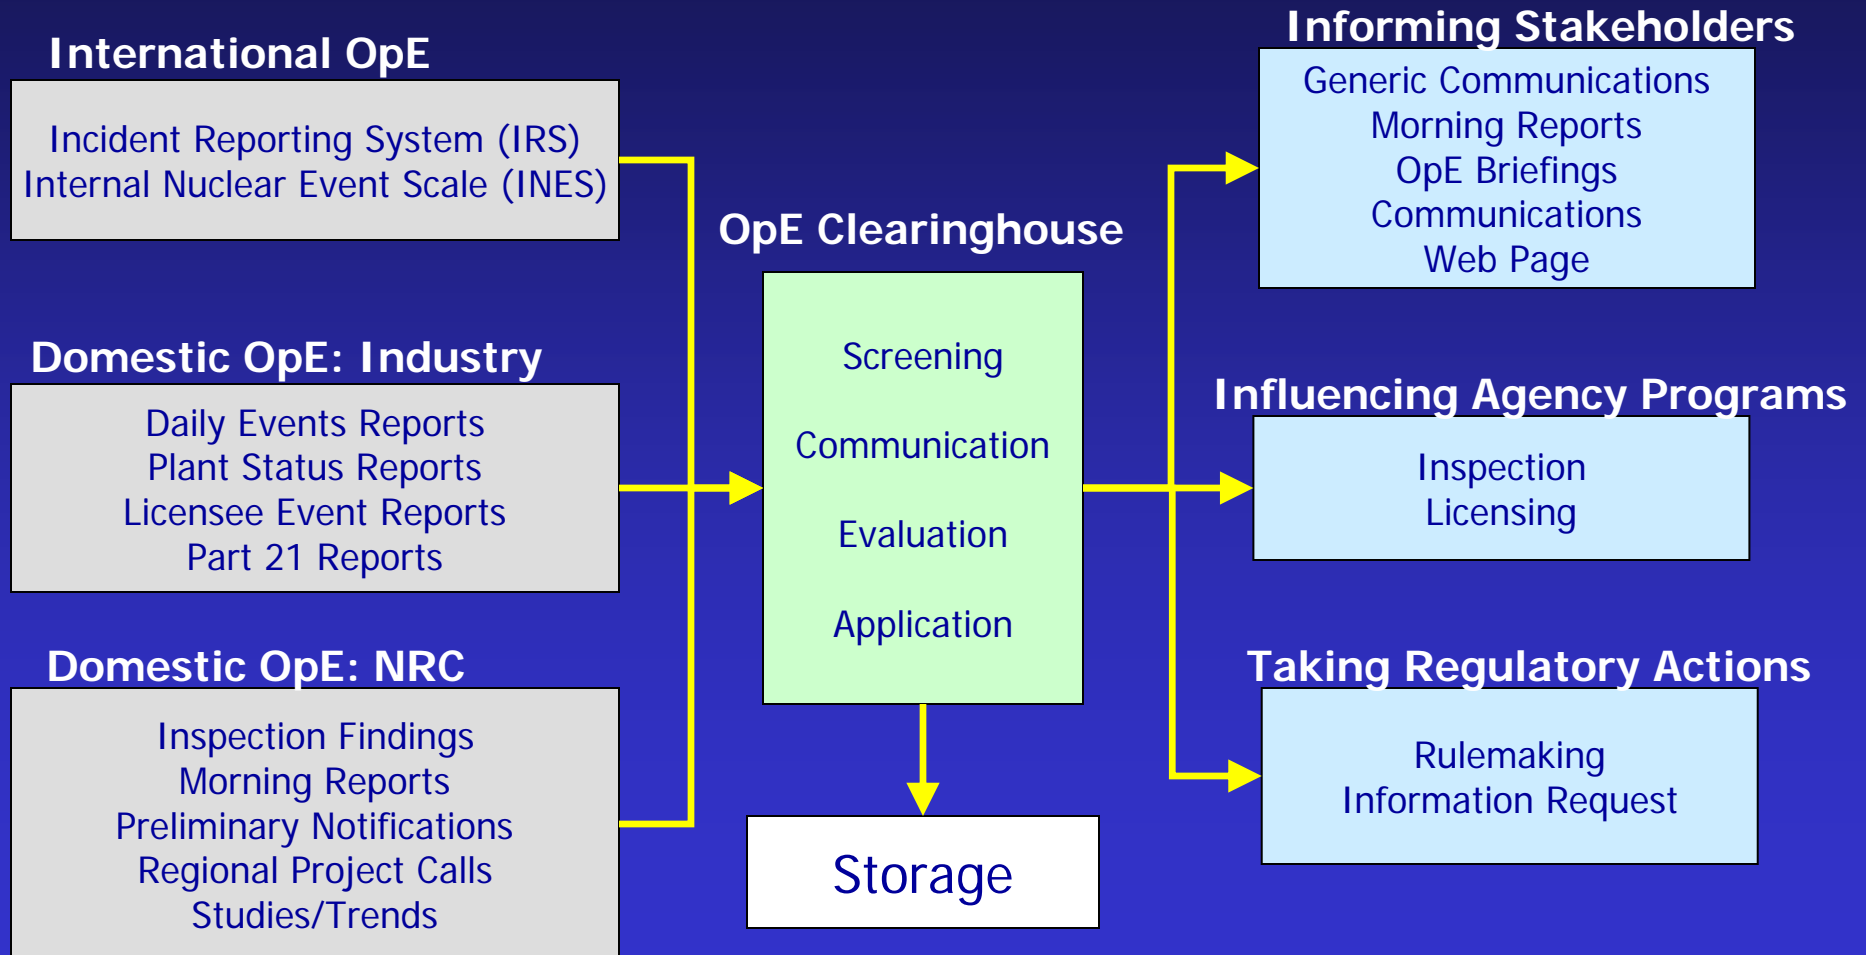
International OpE

Incident Reporting System (IRS)
Internal Nuclear Event Scale (INES)

Domestic OpE: Industry

Daily Events Reports
Plant Status Reports
Licensee Event Reports
Part 21 Reports

Domestic OpE: NRC

Inspection Findings
Morning Reports
Preliminary Notifications
Regional Project Calls
Studies/Trends

OpE Clearinghouse

Screening

Communication

Evaluation

Application

Storage

Informing Stakeholders

Generic Communications
Morning Reports
OpE Briefings
Communications
Web Page

Influencing Agency Programs

Inspection
Licensing

Taking Regulatory Actions

Rulemaking
Information Request